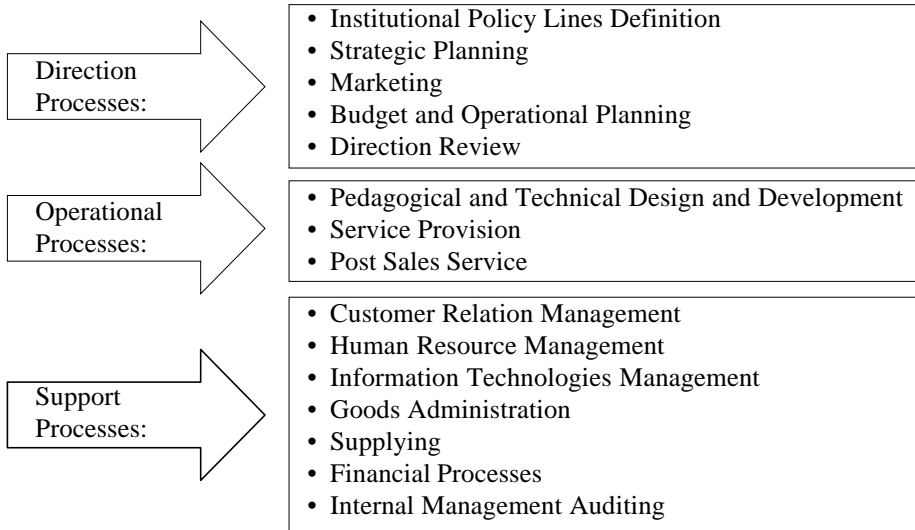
Direction Processes:

- Institutional Policy Lines Definition
- Strategic Planning
- Marketing
- Budget and Operational Planning
- Direction Review

Operational Processes:

- Pedagogical and Technical Design and Development
- Service Provision
- Post Sales Service

Support Processes:

- Customer Relation Management
- Human Resource Management
- Information Technologies Management
- Goods Administration
- Supplying
- Financial Processes
- Internal Management Auditing